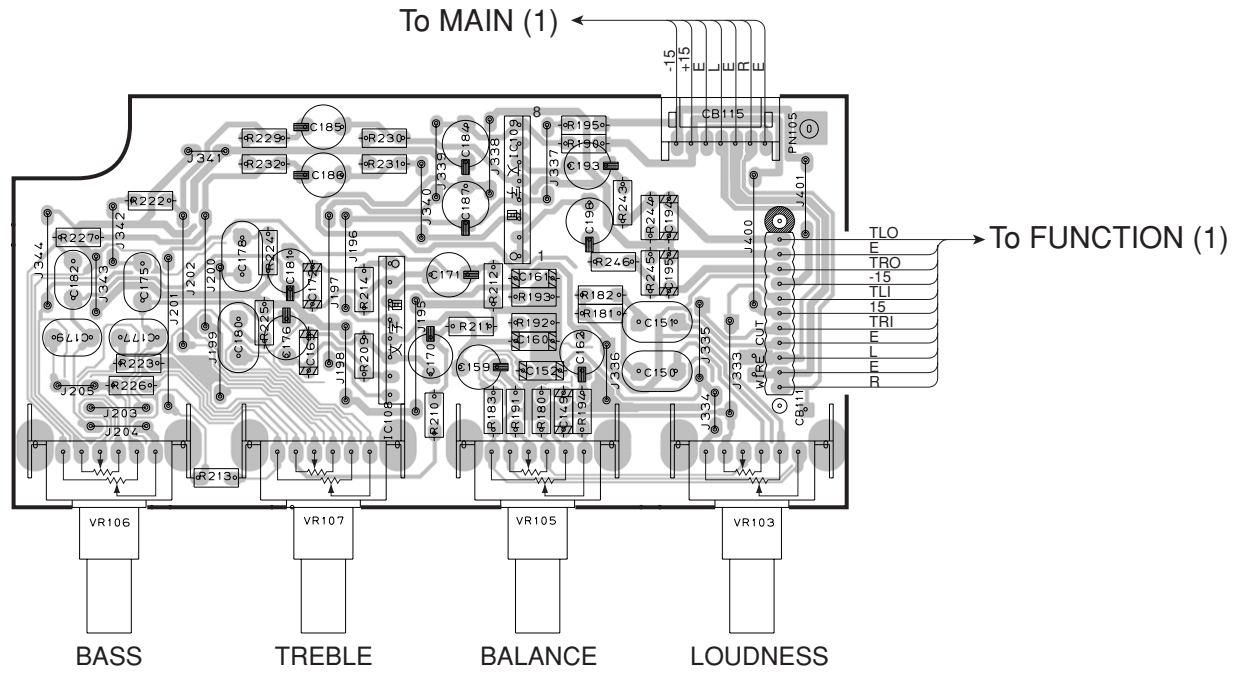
To MAIN (1)

-15
+15
E
L
E
R
E

CB115
PN105
R229
C185
R230
J341
R232
C186
R231
C184
J339
J338
IC109
8
R195
R196
C193
J337
J340
C187
R243
C198
R244
C194
J401
J400
R222
J342
J344
R227
R224
C178
J200
J202
C181
J196
C177
J197
C171
R212
C161
R193
R246
R245
C195
1
C182
J343
C175
R214
R182
R181
C151
J201
C180
R225
C176
C163
J199
R209
J195
R211
R192
C160
C162
J335
C179
C177
R223
R226
J205
J198
C170
C159
C152
J336
J333
C150
WIRE CUT
J203
J204
IC108
R210
R183
R191
R180
C149
R194
J334
CB111
R213

TLO
E
TRO
-15
TLI
15
TRI
E
L
E
R

To FUNCTION (1)

VR106
VR107
VR105
VR103

BASS
TREBLE
BALANCE
LOUDNESS